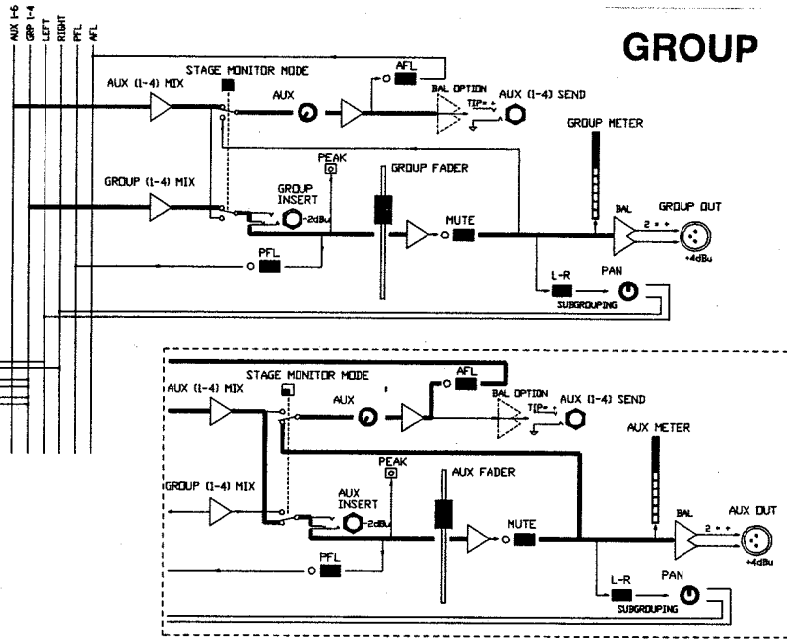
AUX 1-6
GRP 1-4
LEFT
RIGHT
PFL
AFL

GROUP

STAGE MONITOR MODE
AFL
AUX (1-4) MIX
AUX
BAL OPTION
TIP= +
AUX (1-4) SEND
GROUP METER
PEAK
GROUP FADER
GROUP (1-4) MIX
GROUP INSERT
-2dBu
MUTE
BAL
2 + +
GROUP OUT
+4dBu
PFL
L-R
PAN
SUBGROUPING

STAGE MONITOR MODE
AFL
AUX (1-4) MIX
AUX
BAL OPTION
TIP= +
AUX (1-4) SEND
AUX METER
PEAK
AUX FADER
GROUP (1-4) MIX
AUX INSERT
-2dBu
MUTE
BAL
2 + +
AUX OUT
+4dBu
PFL
L-R
PAN
SUBGROUPING